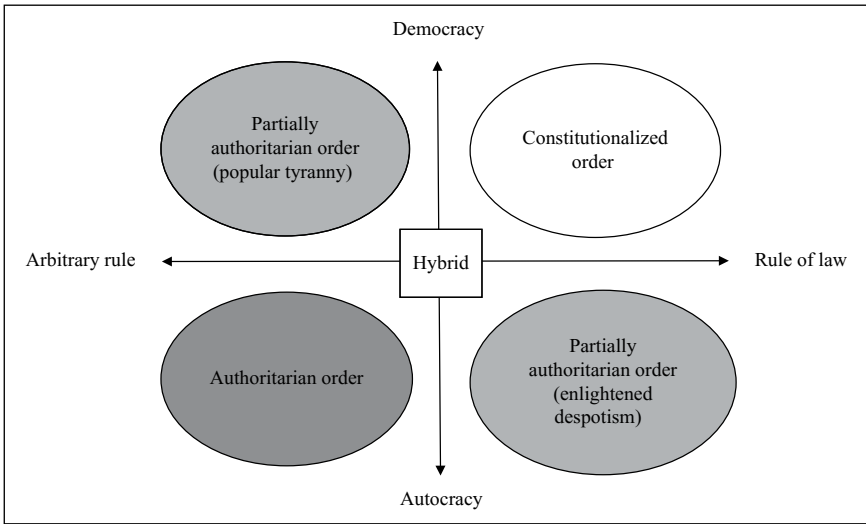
Democracy

Partially authoritarian order (popular tyranny)

Constitutionalized order

Arbitrary rule

Hybrid

Rule of law

Authoritarian order

Partially authoritarian order (enlightened despotism)

Autocracy